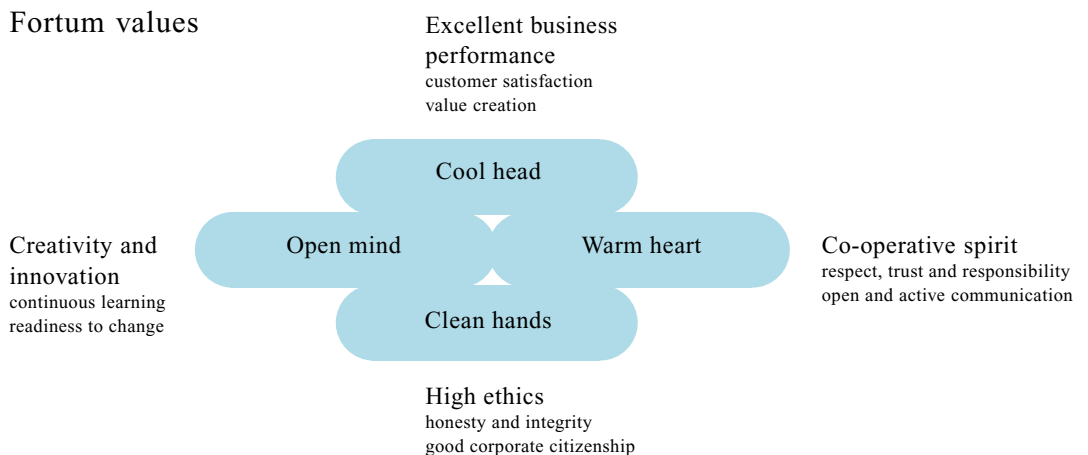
Fortum values

Excellent business performance
customer satisfaction
value creation

Cool head

Creativity and innovation
continuous learning
readiness to change

Open mind

Warm heart

Co-operative spirit
respect, trust and responsibility
open and active communication

Clean hands

High ethics
honesty and integrity
good corporate citizenship